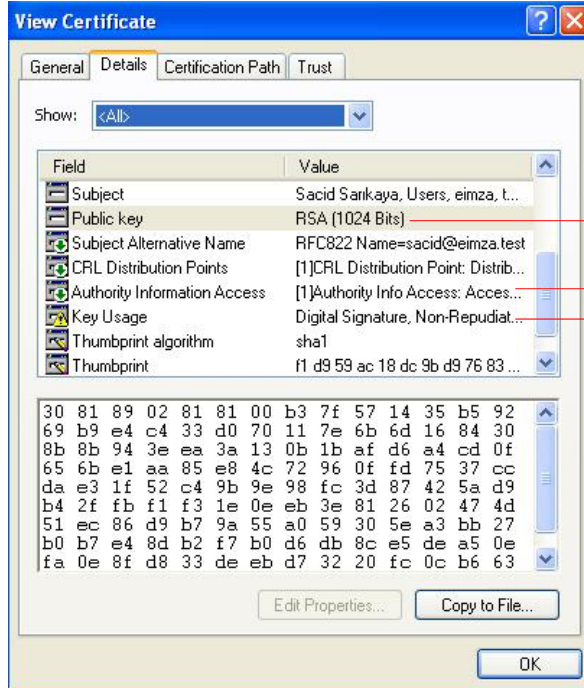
View Certificate

General | Details | Certification Path | Trust

Show: <All>

| Field | Value |
|---|---|
| Subject | Sacid Sarıkaya, Users, eimza, t... |
| Public key | RSA (1024 Bits) |
| Subject Alternative Name | RFC822 Name=sacid@eimza.test |
| CRL Distribution Points | [1]CRL Distribution Point: Distrib... |
| Authority Information Access | [1]Authority Info Access: Acces... |
| Key Usage | Digital Signature, Non-Repudiat... |
| Thumbprint algorithm | sha1 |
| Thumbprint | f1 d9 59 ac 18 dc 9b d9 76 83 ... |

30 81 89 02 81 81 00 b3 7f 57 14 35 b5 92
69 b9 e4 c4 33 d0 70 11 7e 6b 6d 16 84 30
8b 8b 94 3e ea 3a 13 0b 1b af d6 a4 cd 0f
65 6b e1 aa 85 e8 4c 72 96 0f fd 75 37 cc
da e3 1f 52 c4 9b 9e 98 fc 3d 87 42 5a d9
b4 2f fb f1 f3 1e 0e eb 3e 81 26 02 47 4d
51 ec 86 d9 b7 9a 55 a0 59 30 5e a3 bb 27
b0 b7 e4 8d b2 f7 b0 d6 db 8c e5 de a5 0e
fa 0e 8f d8 33 de eb d7 32 20 fc 0c b6 63

Edit Properties... | Copy to File...

OK